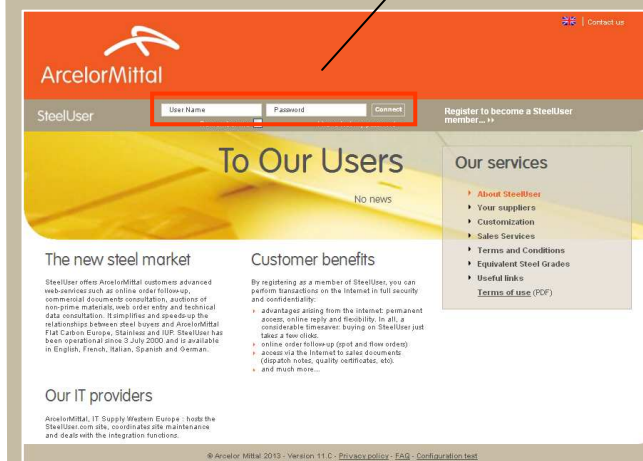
Contact us

ArcelorMittal

SteelUser

User Name

Password

Connect

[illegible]

Register to become a SteelUser member... ››

To Our Users

No news

Our services

About SteelUser

Your suppliers

Customization

Sales Services

Terms and Conditions

Equivalent Steel Grades

Useful links

Terms of use (PDF)

The new steel market

SteelUser offers ArcelorMittal customers advanced web-services such as online order follow-up, commercial documents consultation, auctions of non-prime materials, web order entry and technical data consultation. It simplifies and speeds-up the relationships between steel buyers and ArcelorMittal Flat Carbon Europe, Stainless and IUP. SteelUser has been operational since 3 July 2000 and is available in English, French, Italian, Spanish and German.

Customer benefits

By registering as a member of SteelUser, you can perform transactions on the Internet in full security and confidentiality:

advantages arising from the internet: permanent access, online reply and flexibility. In all, a considerable timesaver: buying on SteelUser just takes a few clicks.

online order follow-up (spot and flow orders)

access via the Internet to sales documents (dispatch notes, quality certificates, etc).

and much more...

Our IT providers

ArcelorMittal, IT Supply Western Europe : hosts the SteelUser.com site, coordinates site maintenance and deals with the integration functions.

© Arcelor Mittal 2013 - Version 11.C - Privacy policy - FAQ - Configuration test